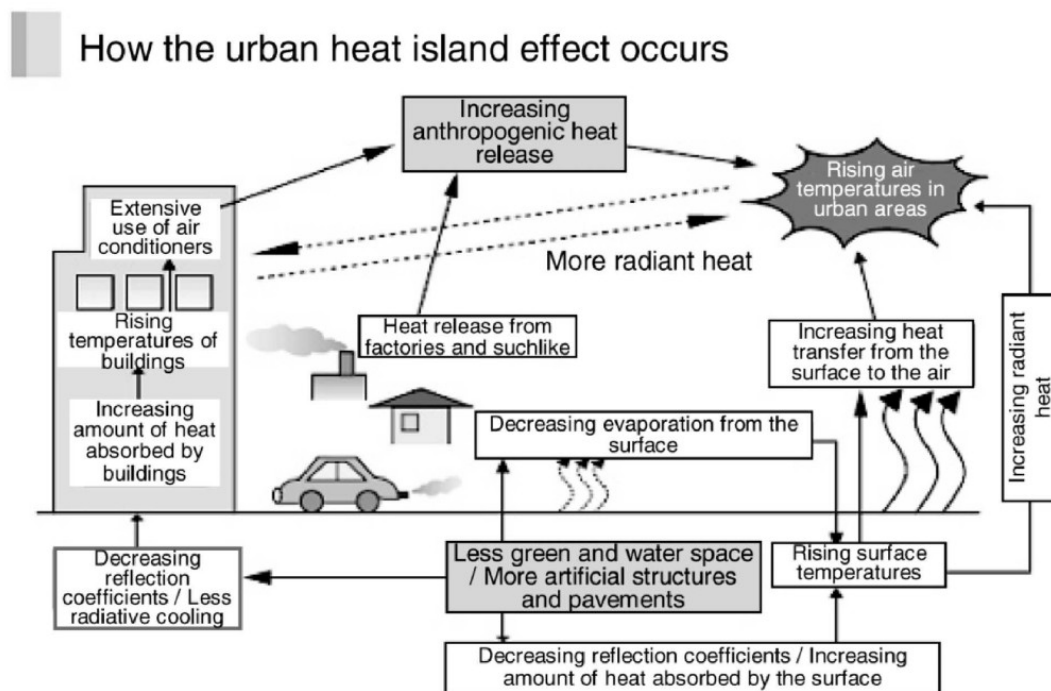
How the urban heat island effect occurs

Increasing anthropogenic heat release

Rising air temperatures in urban areas

Extensive use of air conditioners

More radiant heat

Rising temperatures of buildings

Heat release from factories and suchlike

Increasing heat transfer from the surface to the air

Increasing radiant heat

Increasing amount of heat absorbed by buildings

Decreasing evaporation from the surface

Decreasing reflection coefficients / Less radiative cooling

Less green and water space / More artificial structures and pavements

Rising surface temperatures

Decreasing reflection coefficients / Increasing amount of heat absorbed by the surface